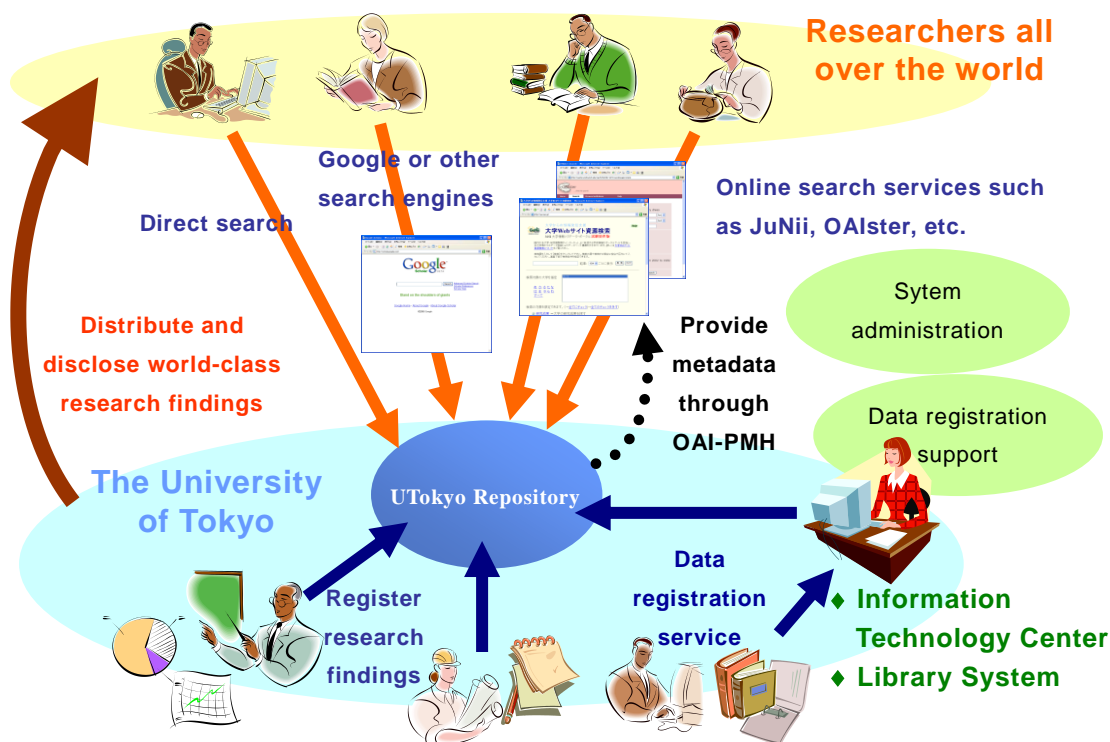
Researchers all over the world

Google or other search engines

Direct search

Online search services such as JuNii, OAIster, etc.

Sytem administration

Distribute and disclose world-class research findings

Provide metadata through OAI-PMH

Data registration support

The University of Tokyo

UTokyo Repository

Register research findings

Data registration service

♦ Information Technology Center
♦ Library System

Google

大学Webサイト資源検索